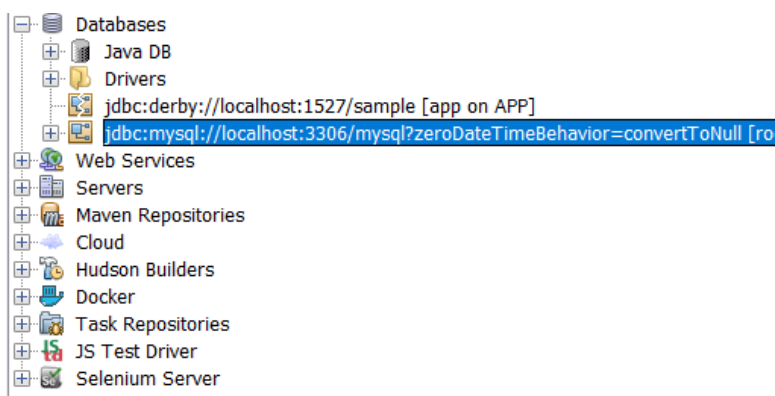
Databases
Java DB
Drivers
jdbc:derby://localhost:1527/sample [app on APP]
jdbc:mysql://localhost:3306/mysql?zeroDateTimeBehavior=convertToNull [ro
Web Services
Servers
Maven Repositories
Cloud
Hudson Builders
Docker
Task Repositories
JS Test Driver
Selenium Server